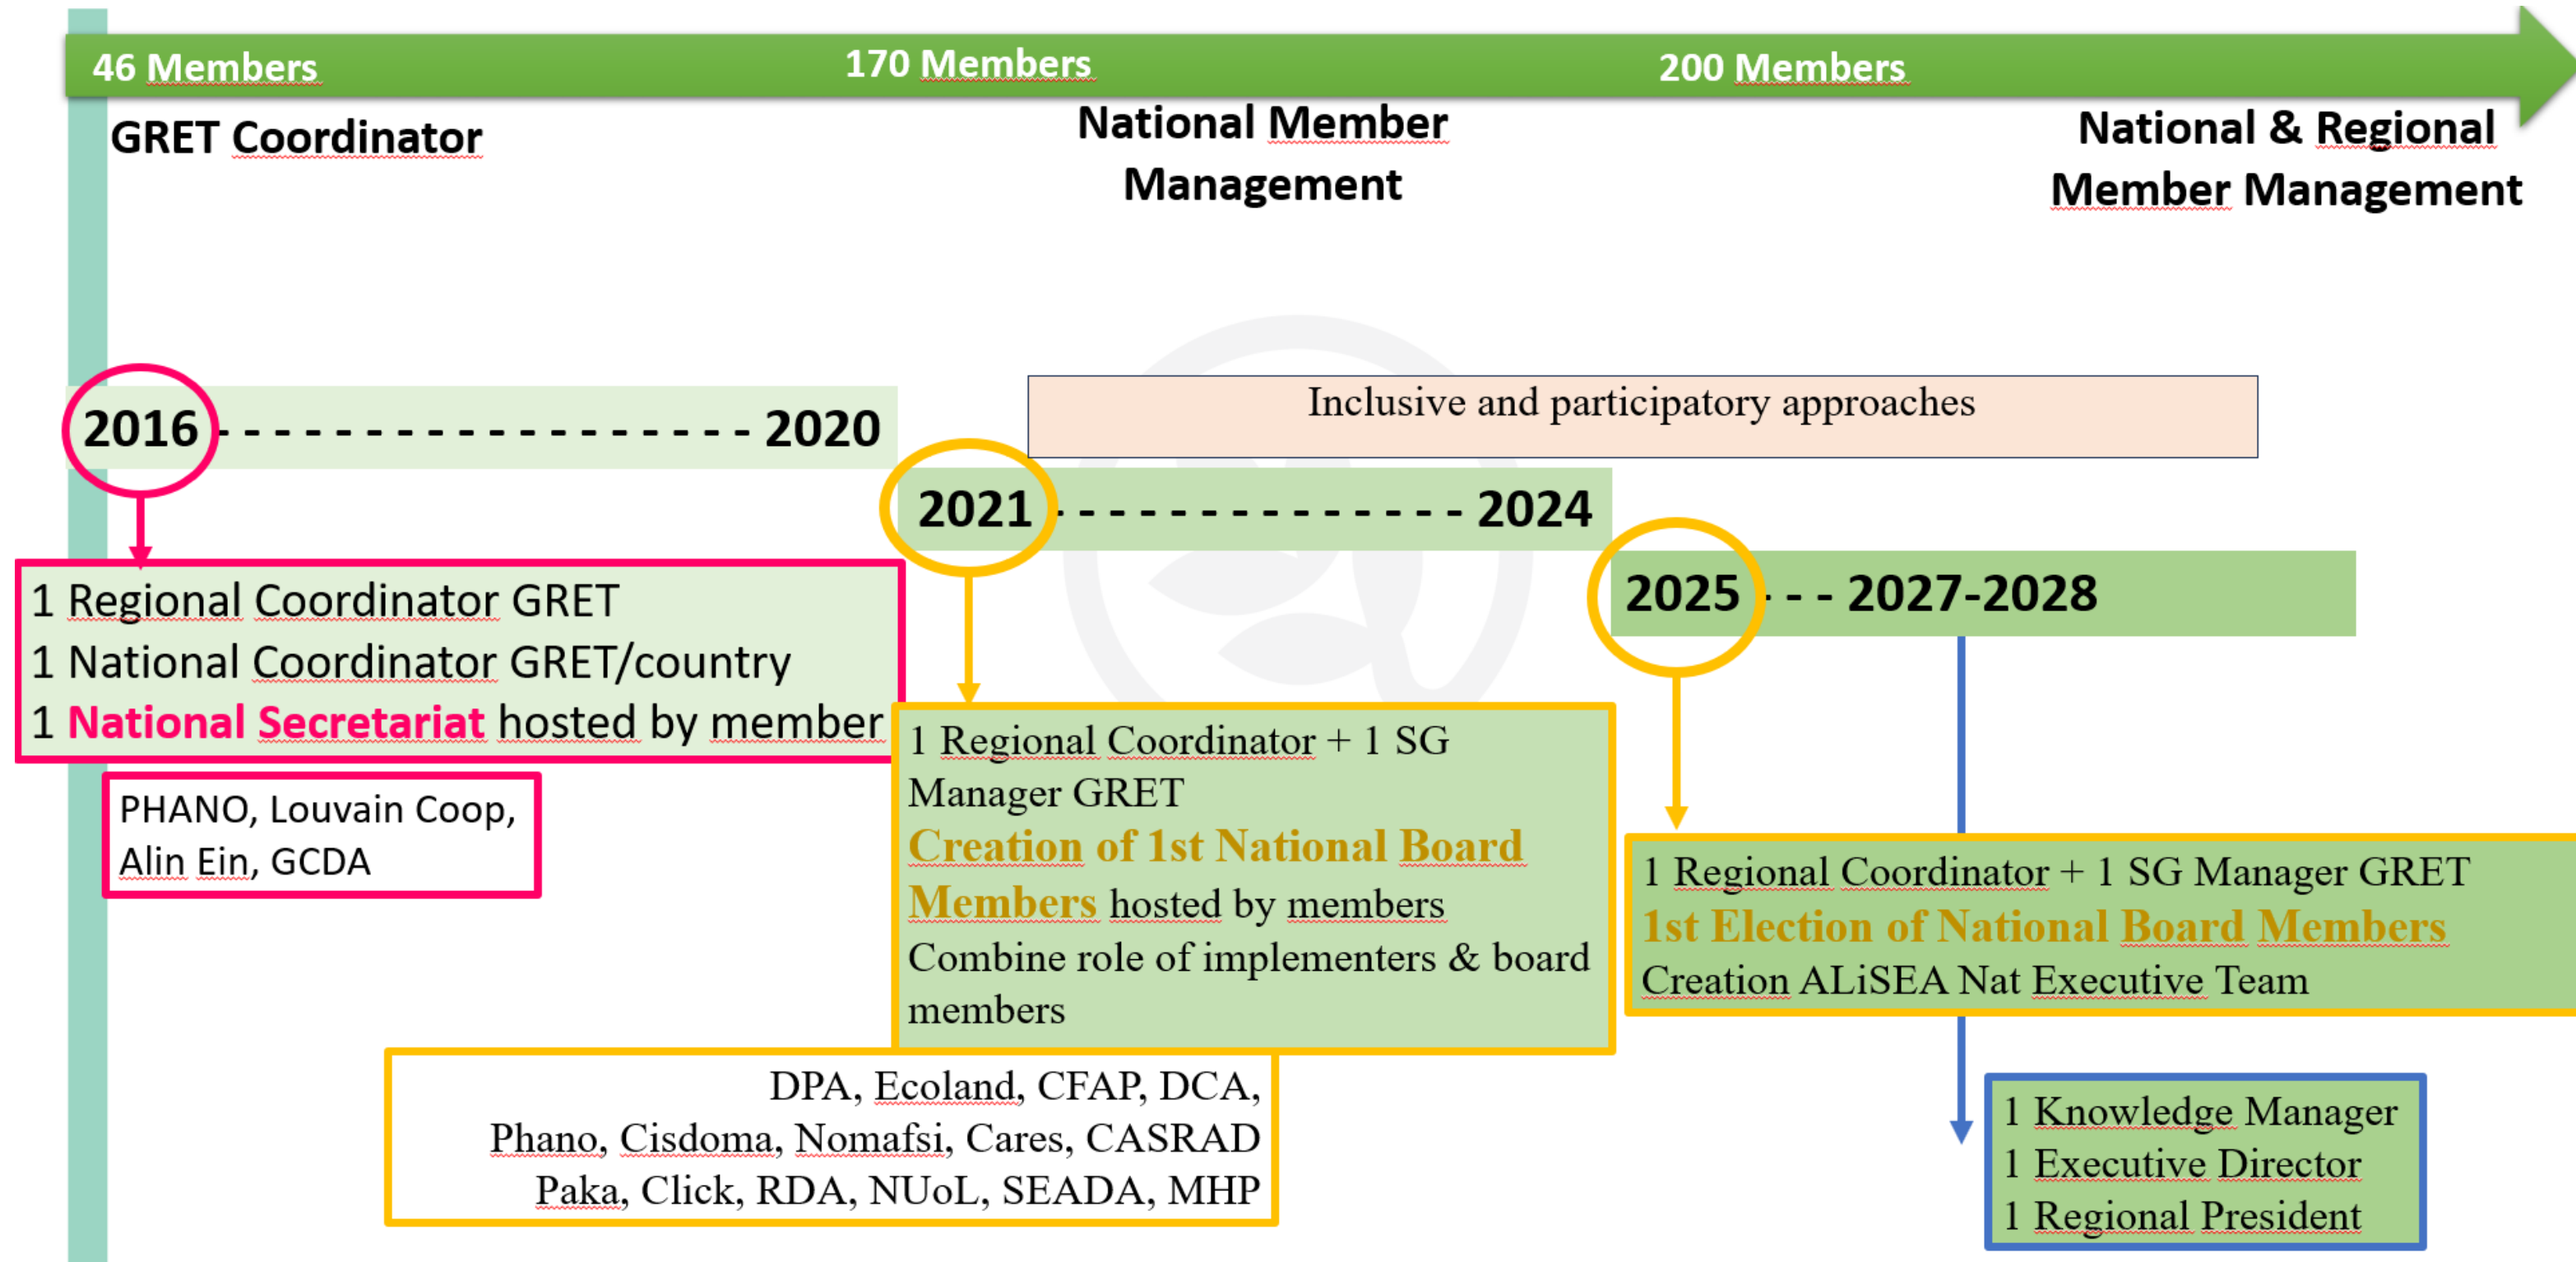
46 Members

170 Members

200 Members

GRET Coordinator

National Member Management

National & Regional Member Management

Inclusive and participatory approaches

2016 - - - - - - - - - - - - - - - - - - 2020

2021 - - - - - - - - - - - - - - 2024

2025 - - 2027-2028

1 Regional Coordinator GRET
1 National Coordinator GRET/country
1 National Secretariat hosted by member

PHANO, Louvain Coop, Alin Ein, GCDA

1 Regional Coordinator + 1 SG Manager GRET
Creation of 1st National Board Members hosted by members
Combine role of implementers & board members

DPA, Ecoland, CFAP, DCA,
Phano, Cisdoma, Nomafsi, Cares, CASRAD
Paka, Click, RDA, NUoL, SEADA, MHP

1 Regional Coordinator + 1 SG Manager GRET
1st Election of National Board Members
Creation ALiSEA Nat Executive Team

1 Knowledge Manager
1 Executive Director
1 Regional President